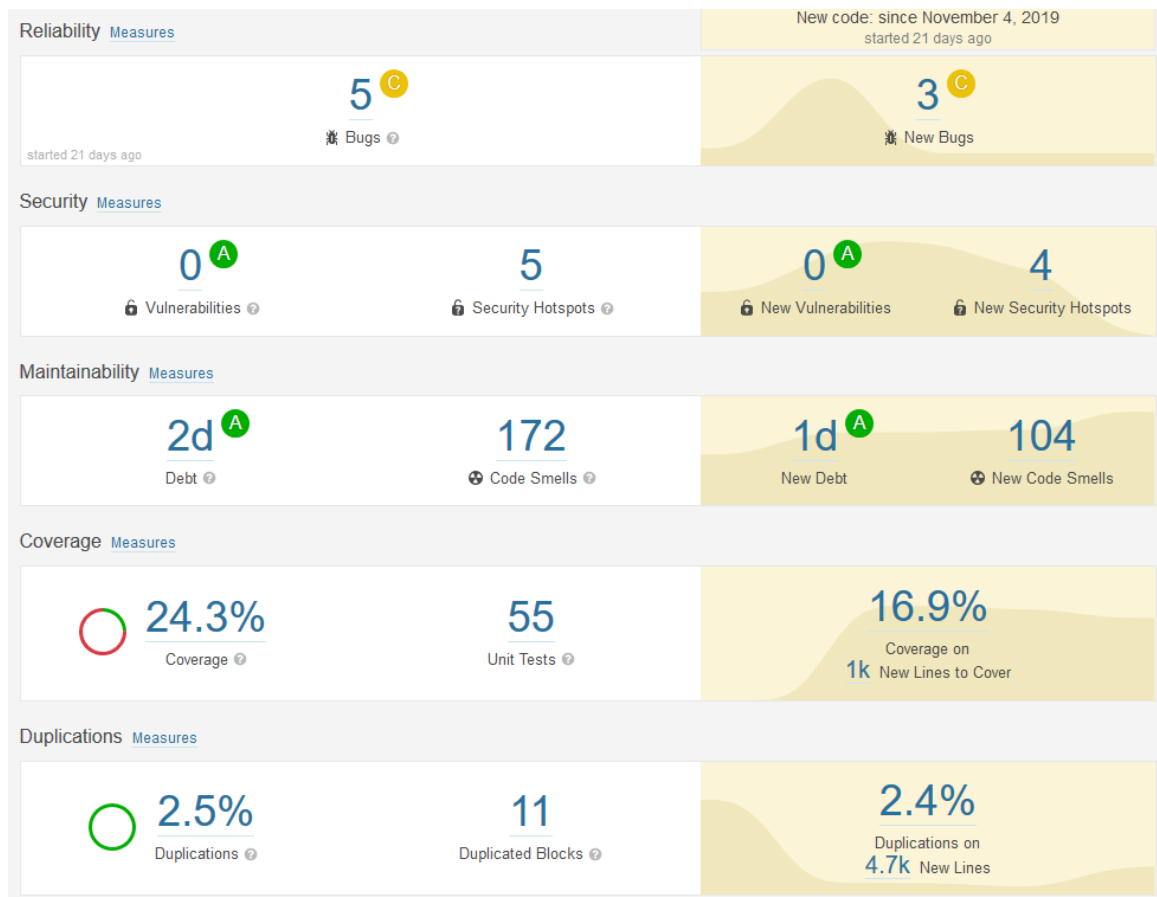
Reliability Measures

New code: since November 4, 2019
started 21 days ago

5 C
Bugs

started 21 days ago

3 C
New Bugs

Security Measures

0 A
Vulnerabilities

5
Security Hotspots

0 A
New Vulnerabilities

4
New Security Hotspots

Maintainability Measures

2d A
Debt

172
Code Smells

1d A
New Debt

104
New Code Smells

Coverage Measures

24.3%
Coverage

55
Unit Tests

16.9%
Coverage on
1k New Lines to Cover

Duplications Measures

2.5%
Duplications

11
Duplicated Blocks

2.4%
Duplications on
4.7k New Lines